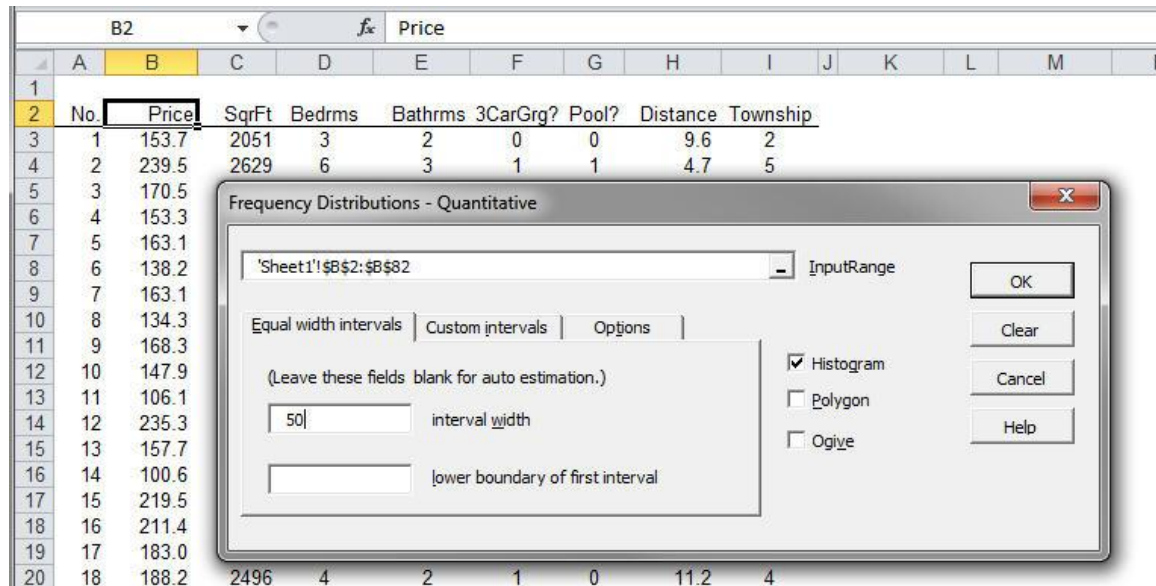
B2 $f_x$ Price

| | A | B | C | D | E | F | G | H | I | J | K | L | M |
|---|---|---|---|---|---|---|---|---|---|---|---|---|---|
| 1 | | | | | | | | | | | | | |
| 2 | No. | Price | SqrFt | Bedrms | Bathrms | 3CarGrg? | Pool? | Distance | Township | | | | |
| 3 | 1 | 153.7 | 2051 | 3 | 2 | 0 | 0 | 9.6 | 2 | | | | |
| 4 | 2 | 239.5 | 2629 | 6 | 3 | 1 | 1 | 4.7 | 5 | | | | |
| 5 | 3 | 170.5 | | | | | | | | | | | |
| 6 | 4 | 153.3 | | | | | | | | | | | |
| 7 | 5 | 163.1 | | | | | | | | | | | |
| 8 | 6 | 138.2 | | | | | | | | | | | |
| 9 | 7 | 163.1 | | | | | | | | | | | |
| 10 | 8 | 134.3 | | | | | | | | | | | |
| 11 | 9 | 168.3 | | | | | | | | | | | |
| 12 | 10 | 147.9 | | | | | | | | | | | |
| 13 | 11 | 106.1 | | | | | | | | | | | |
| 14 | 12 | 235.3 | | | | | | | | | | | |
| 15 | 13 | 157.7 | | | | | | | | | | | |
| 16 | 14 | 100.6 | | | | | | | | | | | |
| 17 | 15 | 219.5 | | | | | | | | | | | |
| 18 | 16 | 211.4 | | | | | | | | | | | |
| 19 | 17 | 183.0 | | | | | | | | | | | |
| 20 | 18 | 188.2 | 2496 | 4 | 2 | 1 | 0 | 11.2 | 4 | | | | |

Frequency Distributions - Quantitative

'Sheet1'!$B$2:$B$82 InputRange

OK

Equal width intervals | Custom intervals | Options

Clear

(Leave these fields blank for auto estimation.)

☑ Histogram

Cancel

50 interval width

☐ Polygon

Help

☐ Ogive

lower boundary of first interval